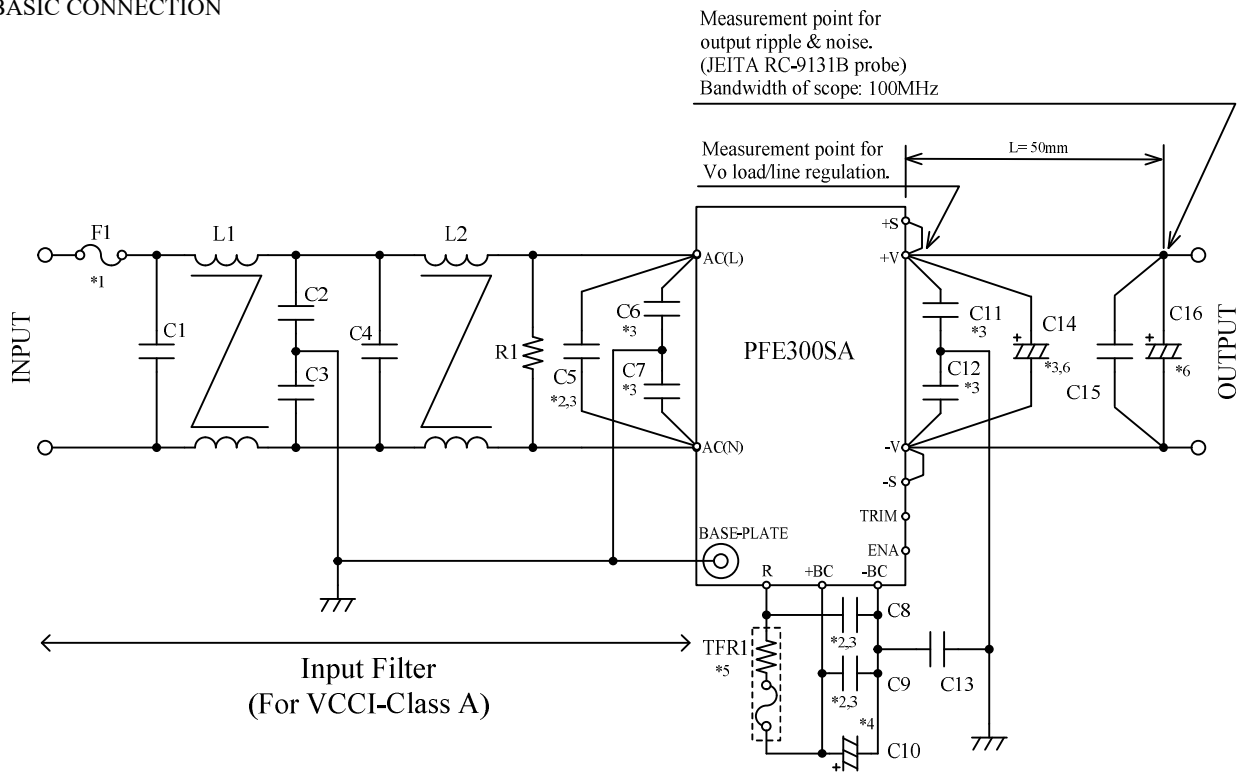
BASIC CONNECTION

Measurement point for output ripple & noise. (JEITA RC-9131B probe) Bandwidth of scope: 100MHz

Measurement point for Vo load/line regulation.

L= 50mm

F1
*1
L1
L2
C1
C2
C3
C4
R1
C5
*2,3
C6
*3
C7
*3
AC(L)
AC(N)
PFE300SA
+S
+V
-V
-S
TRIM
ENA
BASE-PLATE
R
+BC
-BC
C11
*3
C12
*3
C14
*3,6
C15
C16
*6
C8
*2,3
C9
*2,3
C10
*4
C13
TFR1
*5

INPUT
OUTPUT

Input Filter
(For VCCI-Class A)